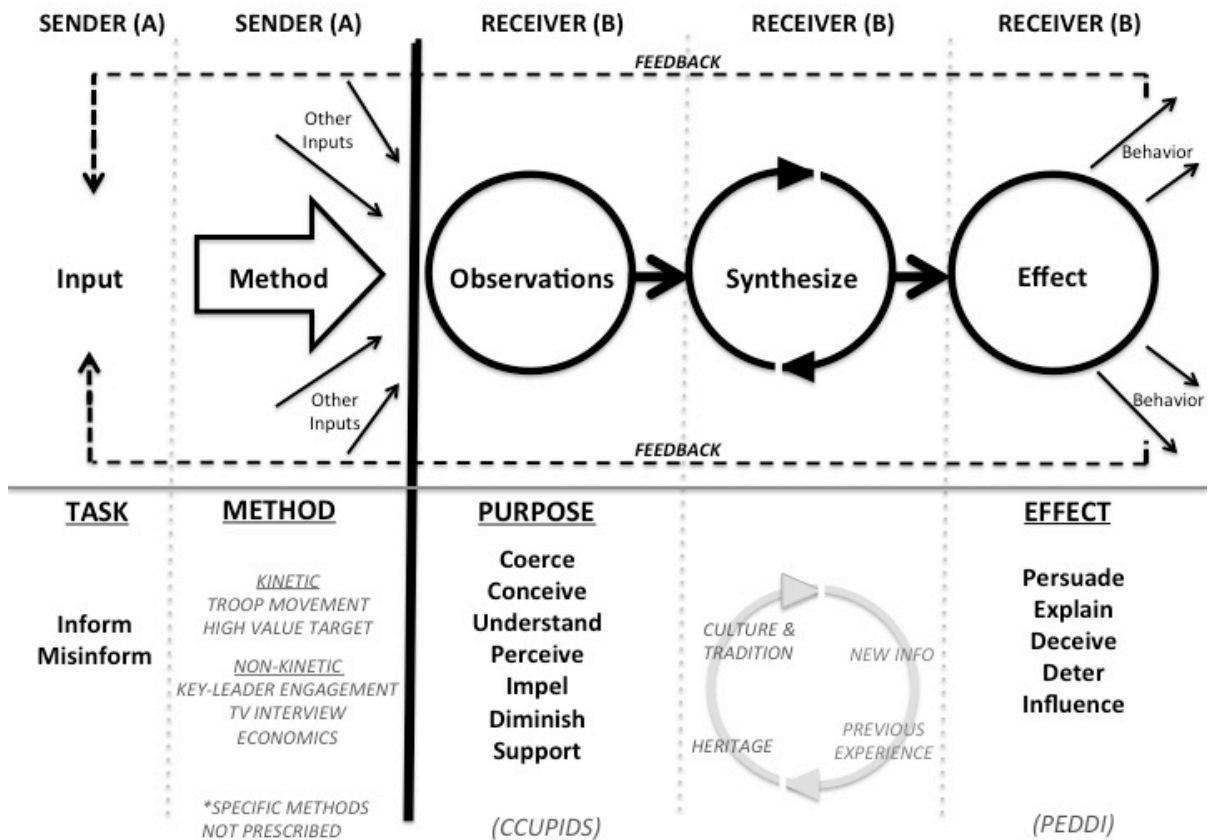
SENDER (A)

SENDER (A)

RECEIVER (B)

RECEIVER (B)

RECEIVER (B)

FEEDBACK

Other Inputs

Behavior

Behavior

Input

Method

Observations

Synthesize

Effect

Other Inputs

Behavior

FEEDBACK

TASK

Inform
Misinform

METHOD

KINETIC
TROOP MOVEMENT
HIGH VALUE TARGET

NON-KINETIC
KEY-LEADER ENGAGEMENT
TV INTERVIEW
ECONOMICS

*SPECIFIC METHODS NOT PRESCRIBED

PURPOSE

Coerce
Conceive
Understand
Perceive
Impel
Diminish
Support

(CCUPIDS)

CULTURE & TRADITION

NEW INFO

PREVIOUS EXPERIENCE

HERITAGE

EFFECT

Persuade
Explain
Deceive
Deter
Influence

(PEDDI)